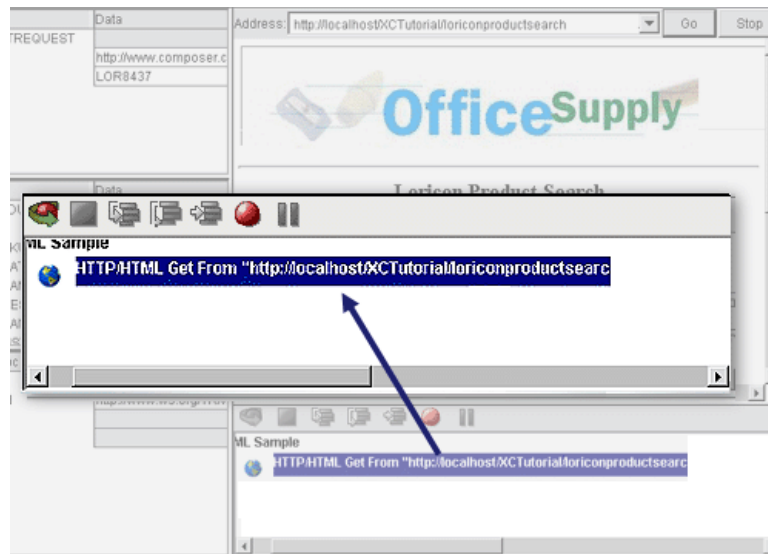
Data
TREQUEST
http://www.composer.c
LOR8437
Data

Address: http://localhost/XCTutorial/loriconproductsearch
Go
Stop

OfficeSupply

Loricon Product Search

ML Sample
HTTP/HTML Get From "http://localhost/XCTutorial/loriconproductsearc

ML Sample
HTTP/HTML Get From "http://localhost/XCTutorial/loriconproductsearc